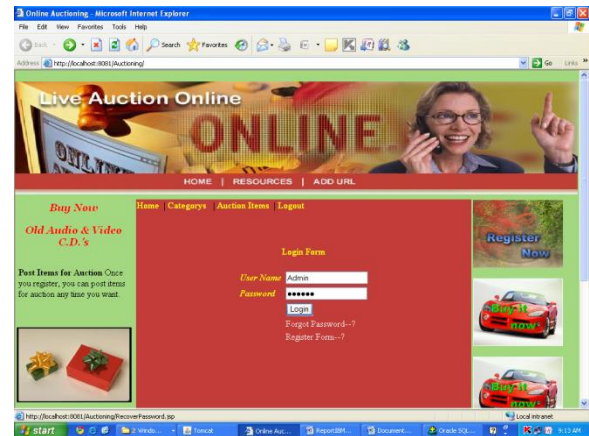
Online Auctioning - Microsoft Internet Explorer

File Edit View Favorites Tools Help

Back Search Favorites

Address http://localhost:8081/Auctioning/ Go Links

Live Auction Online

ONLINE

HOME | RESOURCES | ADD URL

Buy Now

Old Audio & Video C.D.'s

Post Items for Auction Once you register, you can post items for auction any time you want.

Home | Categorys | Auction Items | Logout

Login Form

User Name Admin

Password ••••••

Login

Forgot Password--?

Register Form--?

Register Now

Buy it now

Buy it now

http://localhost:8081/Auctioning/RecoverPassword.jsp

Local intranet

start | 2 Windo... | Tomcat | Online Auc... | ReportBM... | Document... | Oracle SQL... | 9:13 AM